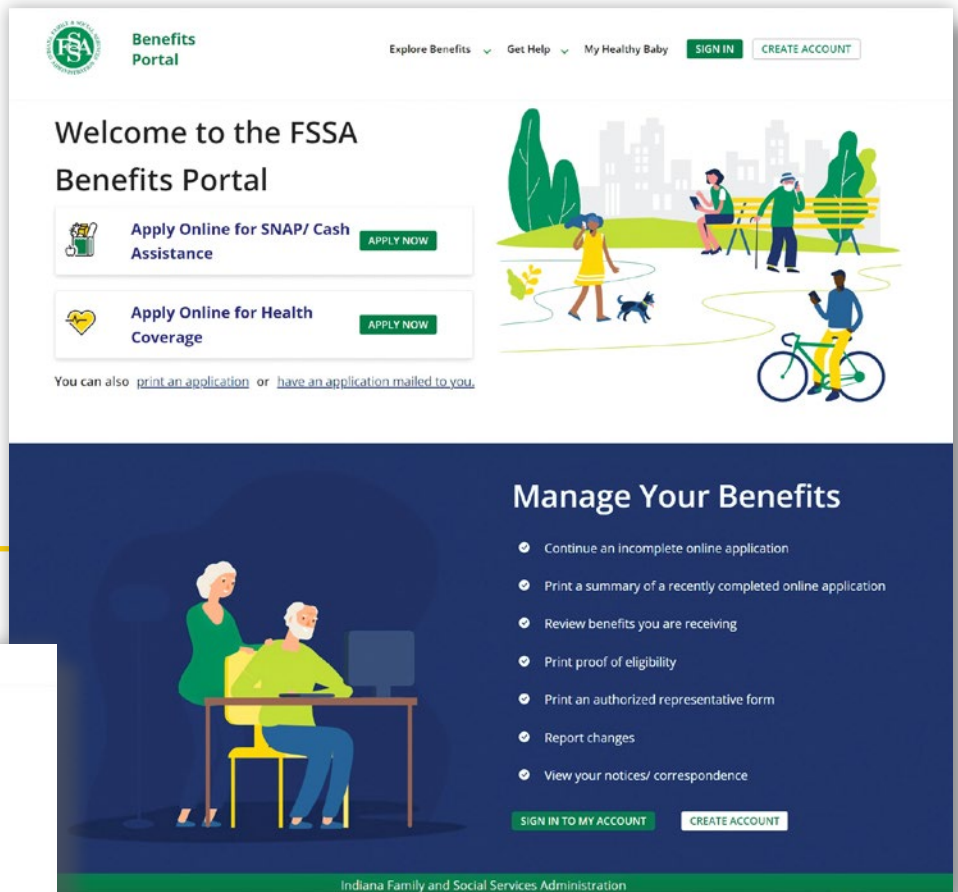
FSSA

Benefits Portal

Explore Benefits Get Help My Healthy Baby SIGN IN CREATE ACCOUNT

Welcome to the FSSA Benefits Portal

Apply Online for SNAP/ Cash Assistance APPLY NOW

Apply Online for Health Coverage APPLY NOW

You can also print an application or have an application mailed to you.

Manage Your Benefits

Continue an incomplete online application

Print a summary of a recently completed online application

Review benefits you are receiving

Print proof of eligibility

Print an authorized representative form

Report changes

View your notices/ correspondence

SIGN IN TO MY ACCOUNT CREATE ACCOUNT

Indiana Family and Social Services Administration